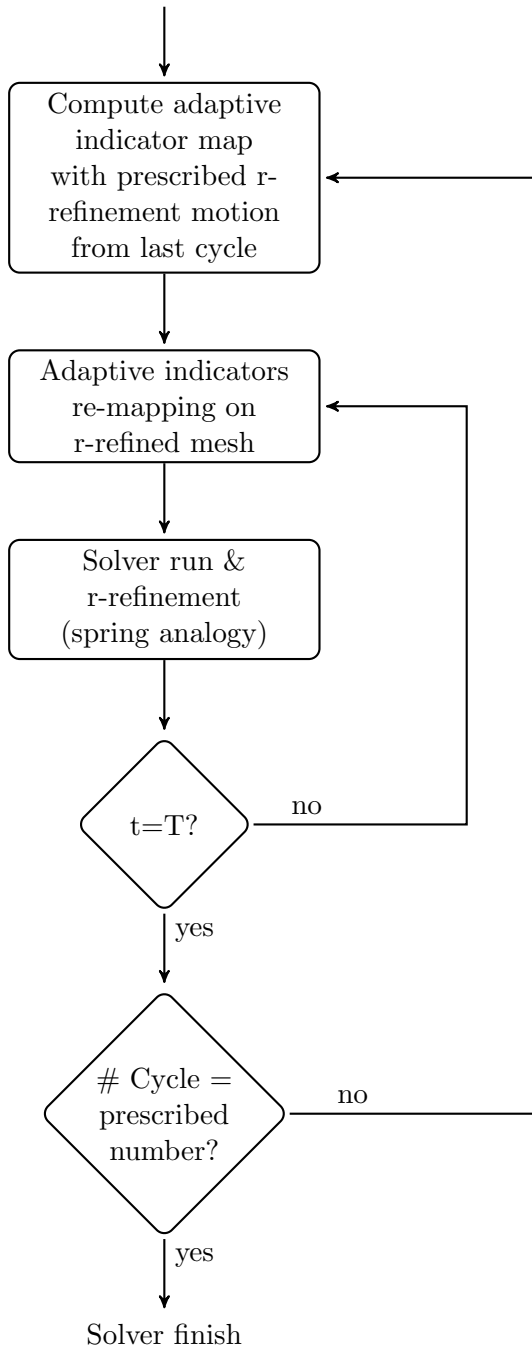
Compute adaptive indicator map with prescribed r-refinement motion from last cycle

Adaptive indicators re-mapping on r-refined mesh

Solver run & r-refinement (spring analogy)

t=T?

no

yes

# Cycle = prescribed number?

no

yes

Solver finish